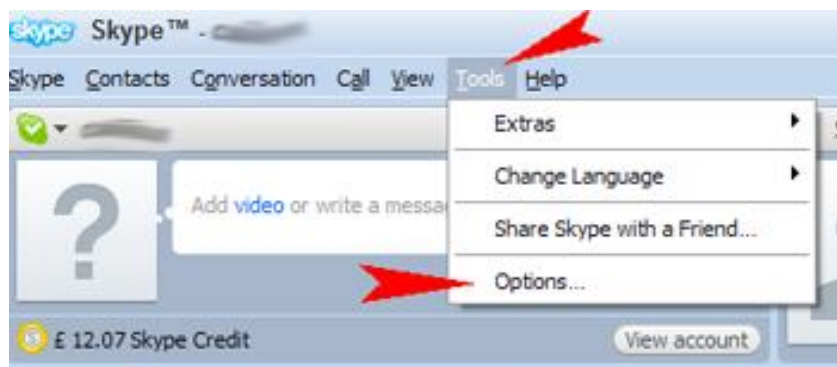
skype Skype™ - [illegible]

Skype Contacts Conversation Call View Tools Help

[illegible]

Extras

Change Language

Share Skype with a Friend...

Options...

?

Add video or write a messa

£ 12.07 Skype Credit

View account